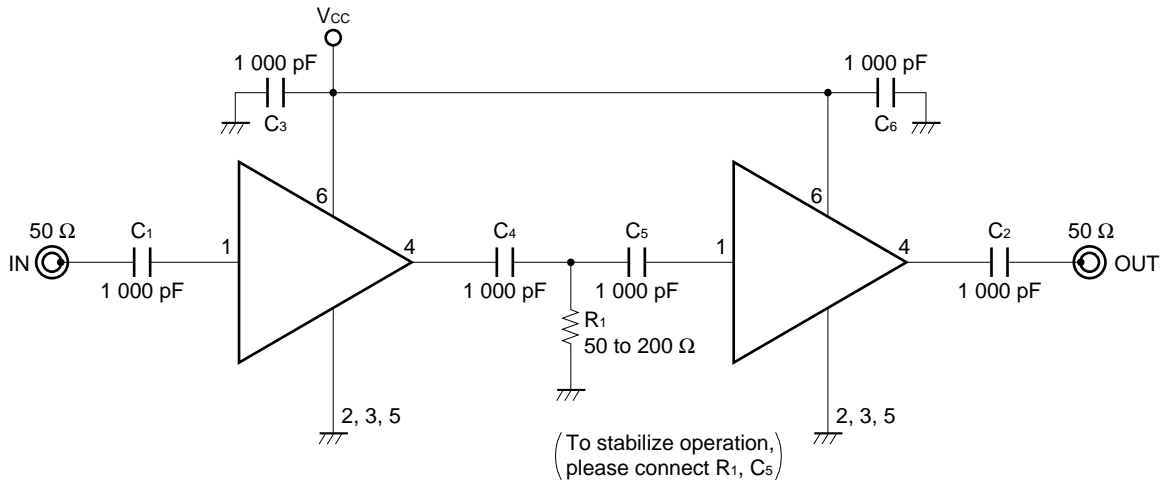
$V_{CC}$

1 000 pF

$C_3$

1 000 pF

$C_6$

50 Ω

IN

$C_1$

1 000 pF

1

6

4

2, 3, 5

$C_4$

1 000 pF

$C_5$

1 000 pF

$R_1$

50 to 200 Ω

1

6

4

2, 3, 5

$C_2$

1 000 pF

50 Ω

OUT

(To stabilize operation, please connect $R_1$, $C_5$)